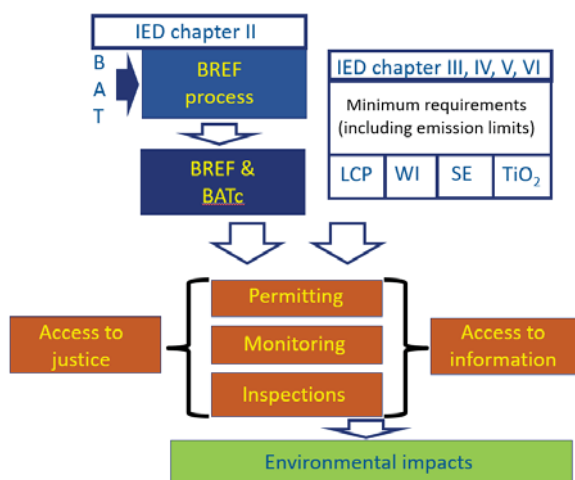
IED chapter II

B
A
T

BREF process

BREF & BATc

IED chapter III, IV, V, VI

Minimum requirements (including emission limits)

LCP

WI

SE

$TiO_2$

Access to justice

Permitting

Monitoring

Inspections

Access to information

Environmental impacts